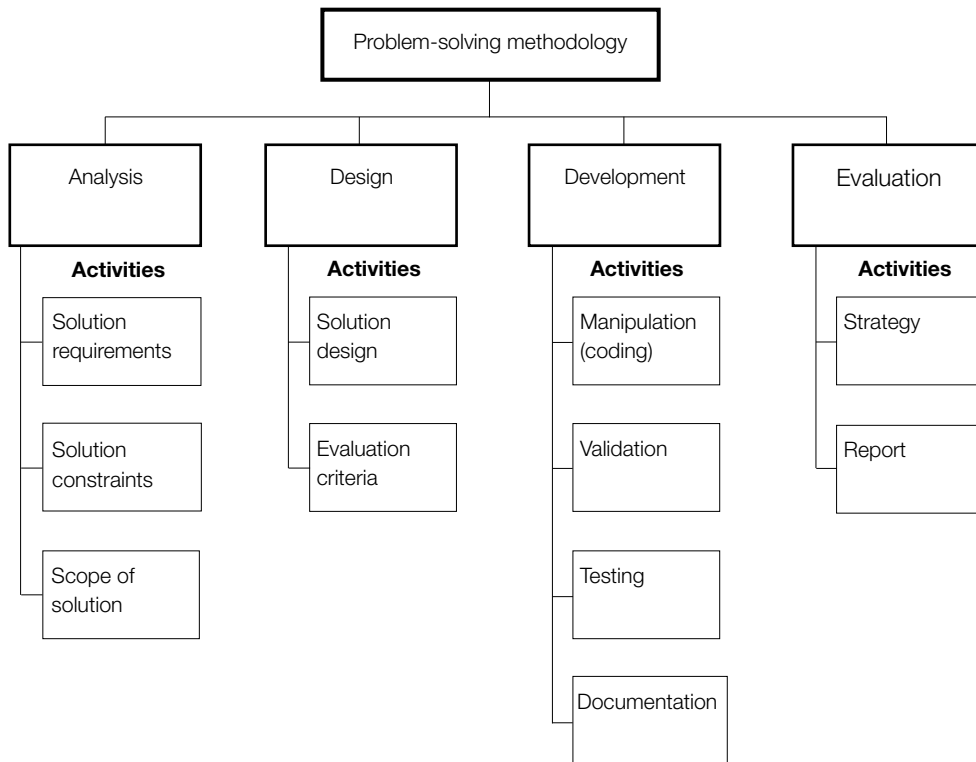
Problem-solving methodology

Analysis

Activities

Solution requirements

Solution constraints

Scope of solution

Design

Activities

Solution design

Evaluation criteria

Development

Activities

Manipulation (coding)

Validation

Testing

Documentation

Evaluation

Activities

Strategy

Report